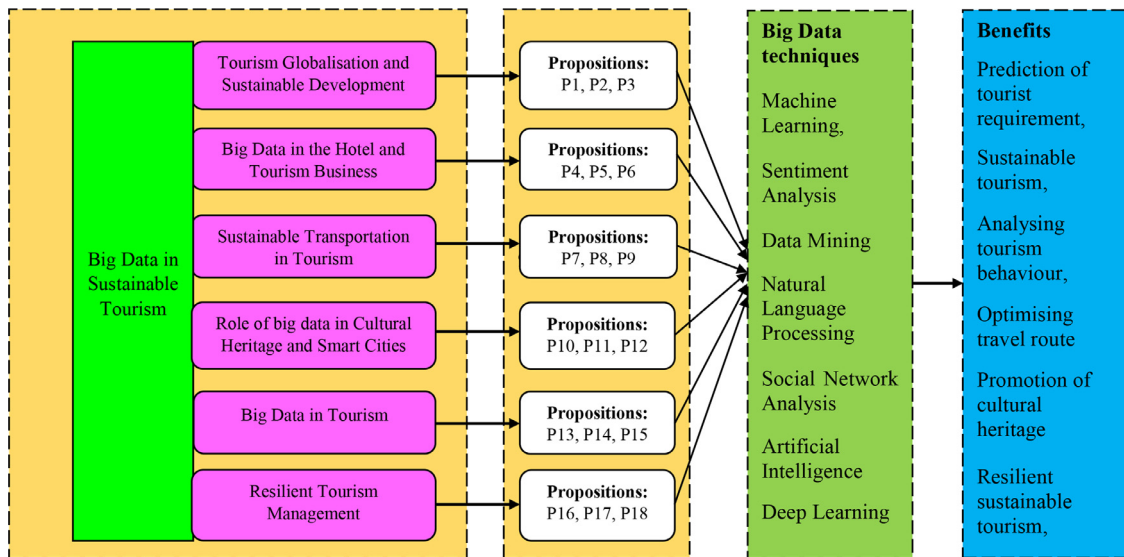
Big Data in Sustainable Tourism

Tourism Globalisation and Sustainable Development

Big Data in the Hotel and Tourism Business

Sustainable Transportation in Tourism

Role of big data in Cultural Heritage and Smart Cities

Big Data in Tourism

Resilient Tourism Management

**Propositions:** P1, P2, P3

**Propositions:** P4, P5, P6

**Propositions:** P7, P8, P9

**Propositions:** P10, P11, P12

**Propositions:** P13, P14, P15

**Propositions:** P16, P17, P18

**Big Data techniques**

Machine Learning,

Sentiment Analysis

Data Mining

Natural Language Processing

Social Network Analysis

Artificial Intelligence

Deep Learning

**Benefits**

Prediction of tourist requirement,

Sustainable tourism,

Analysing tourism behaviour,

Optimising travel route

Promotion of cultural heritage

Resilient sustainable tourism,